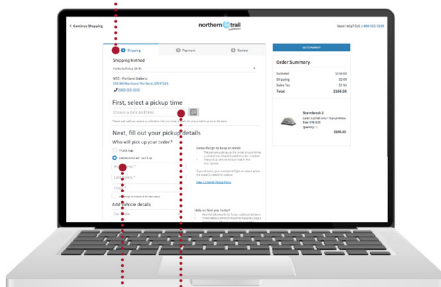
< Continue Shopping

northern trail

Need Help? Call 1-800-555-5555

Shipping

Payment

Review

Shipping Method

NTO - Portland Outfitters

1-800-555-5555

First, select a pickup time

Next, fill out your pickup details

Who will pick up your order?

Add vehicle details

Help us find you faster!

Order Summary

Subtotal

Shipping

Sales Tax

Total

$326.00